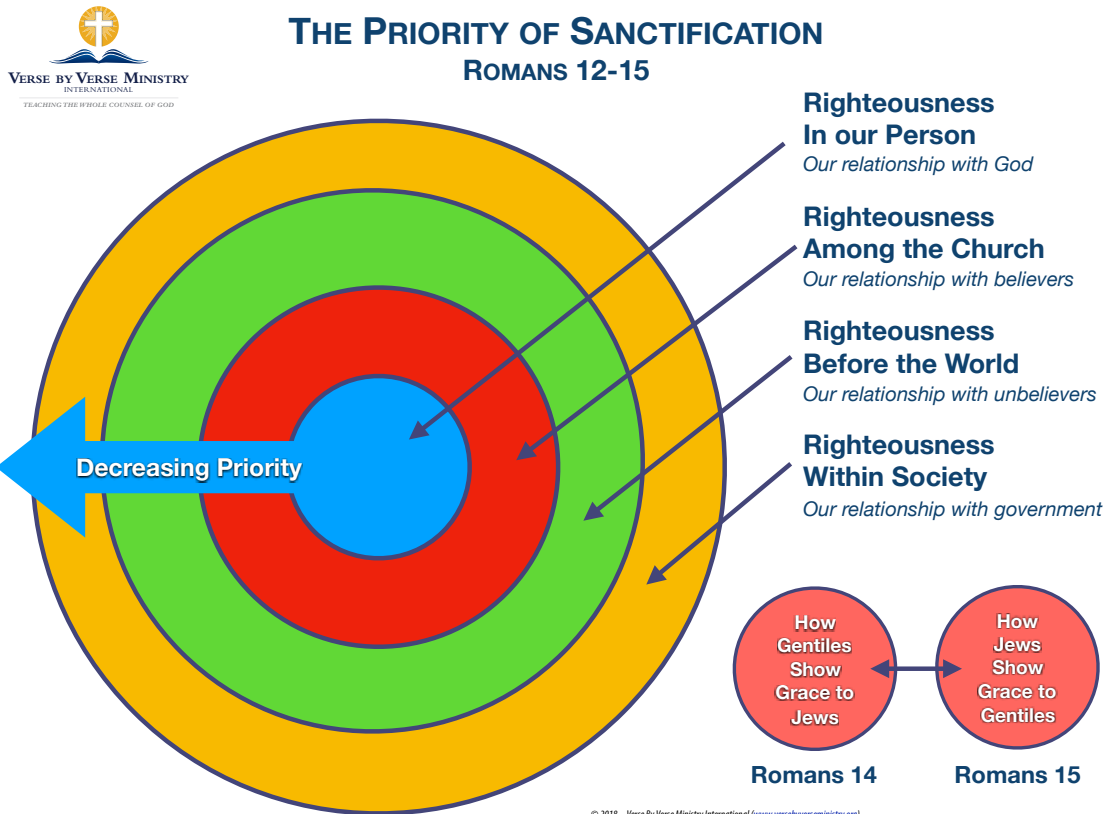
VERSE BY VERSE MINISTRY
INTERNATIONAL
TEACHING THE WHOLE COUNSEL OF GOD

THE PRIORITY OF SANCTIFICATION
ROMANS 12-15

Righteousness
In our Person
Our relationship with God

Righteousness
Among the Church
Our relationship with believers

Righteousness
Before the World
Our relationship with unbelievers

Righteousness
Within Society
Our relationship with government

Decreasing Priority

How Gentiles Show Grace to Jews

How Jews Show Grace to Gentiles

Romans 14

Romans 15

© 2018 – Verse By Verse Ministry International ([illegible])